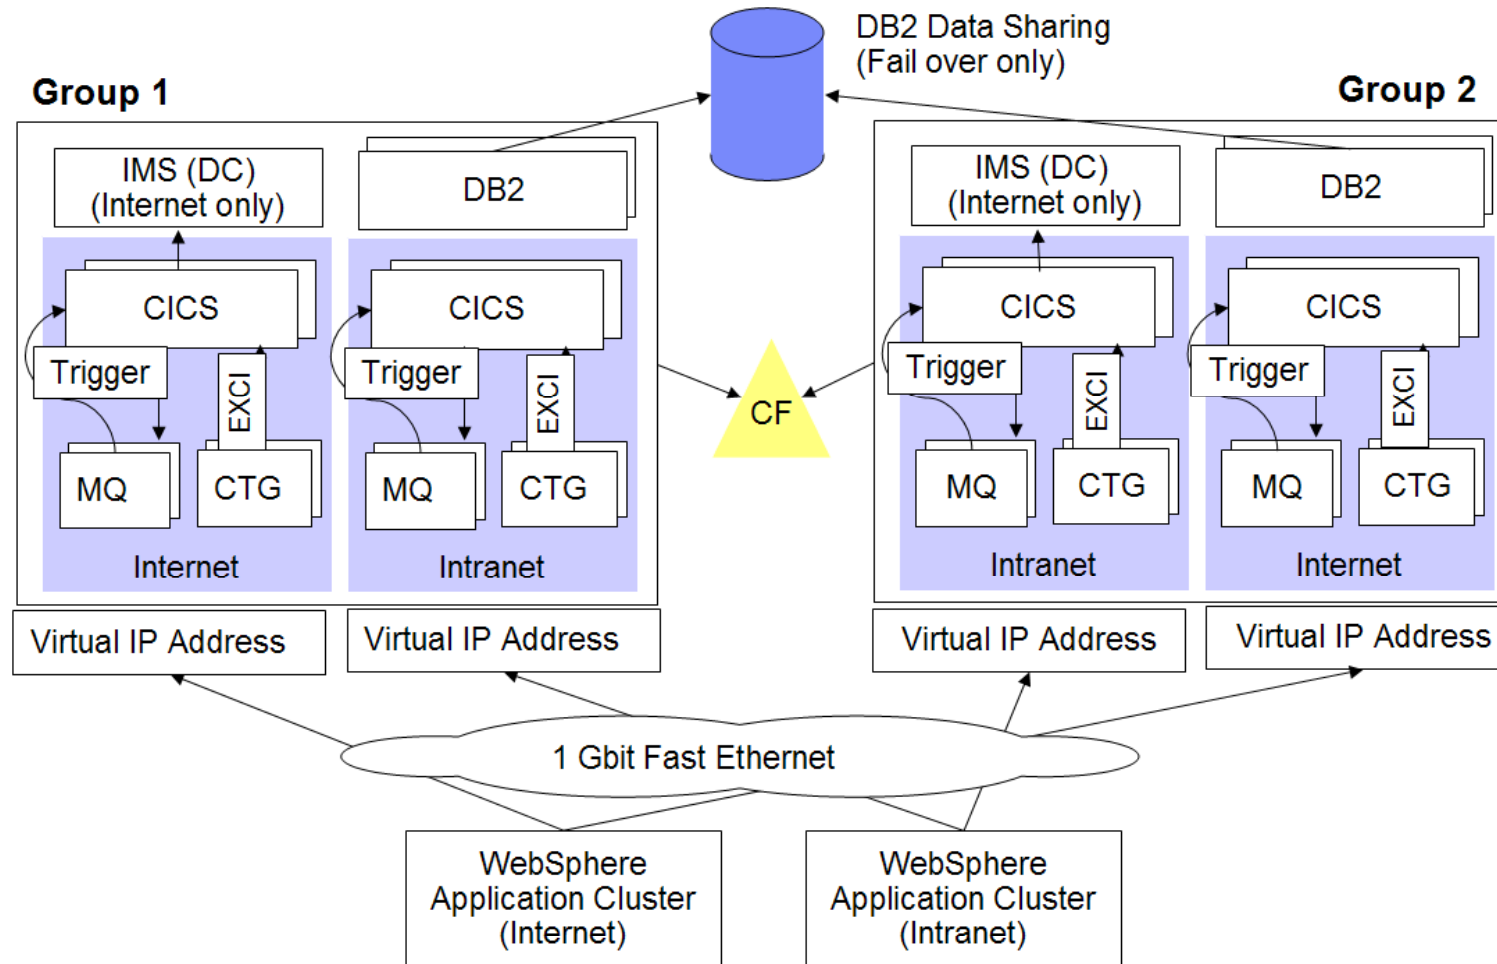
DB2 Data Sharing
(Fail over only)

Group 1

Group 2

IMS (DC)
(Internet only)

DB2

CICS

Trigger

EXCI

MQ

CTG

Internet

CICS

Trigger

EXCI

MQ

CTG

Intranet

CF

IMS (DC)
(Internet only)

DB2

CICS

Trigger

EXCI

MQ

CTG

Intranet

CICS

Trigger

EXCI

MQ

CTG

Internet

Virtual IP Address

Virtual IP Address

Virtual IP Address

Virtual IP Address

1 Gbit Fast Ethernet

WebSphere
Application Cluster
(Internet)

WebSphere
Application Cluster
(Intranet)